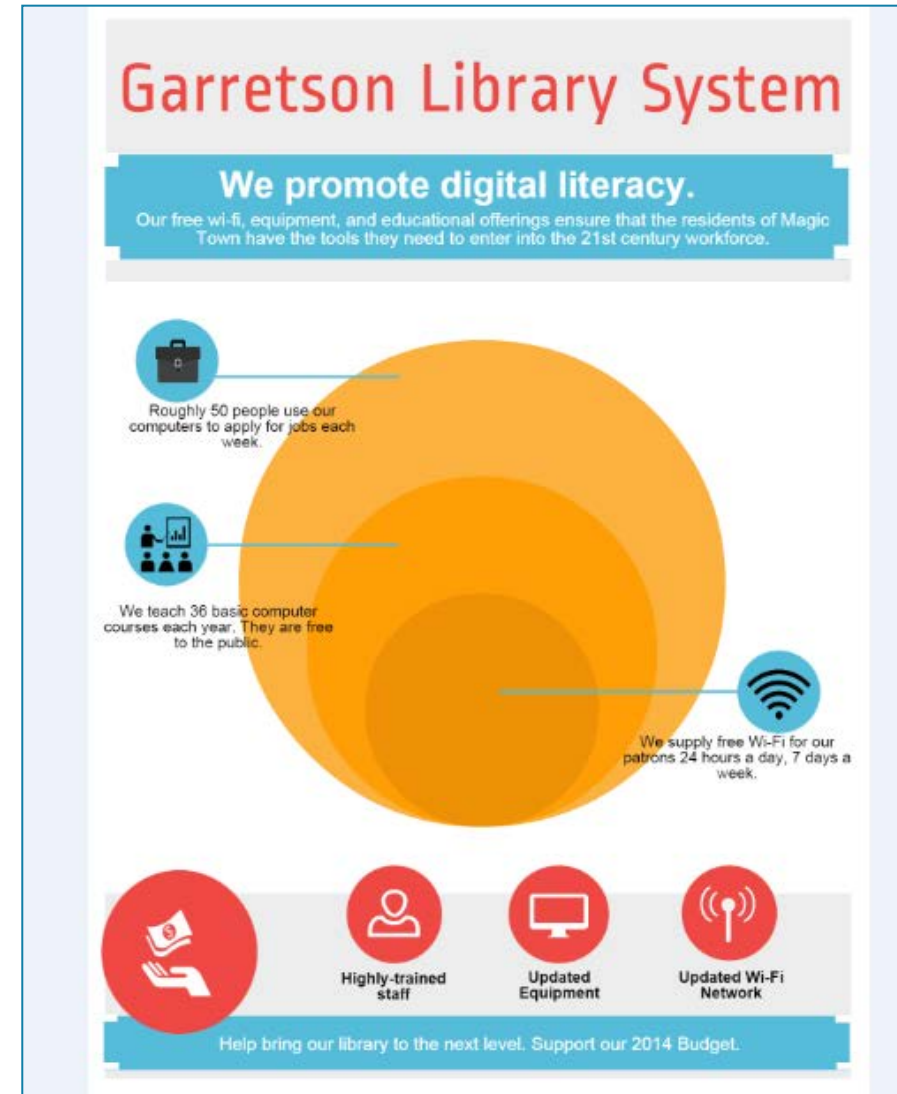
Garretson Library System

We promote digital literacy.

Our free wi-fi, equipment, and educational offerings ensure that the residents of Magic Town have the tools they need to enter into the 21st century workforce.

Roughly 50 people use our computers to apply for jobs each week.

We teach 36 basic computer courses each year. They are free to the public.

We supply free Wi-Fi for our patrons 24 hours a day, 7 days a week.

Highly-trained staff

Updated Equipment

Updated Wi-Fi Network

Help bring our library to the next level. Support our 2014 Budget.